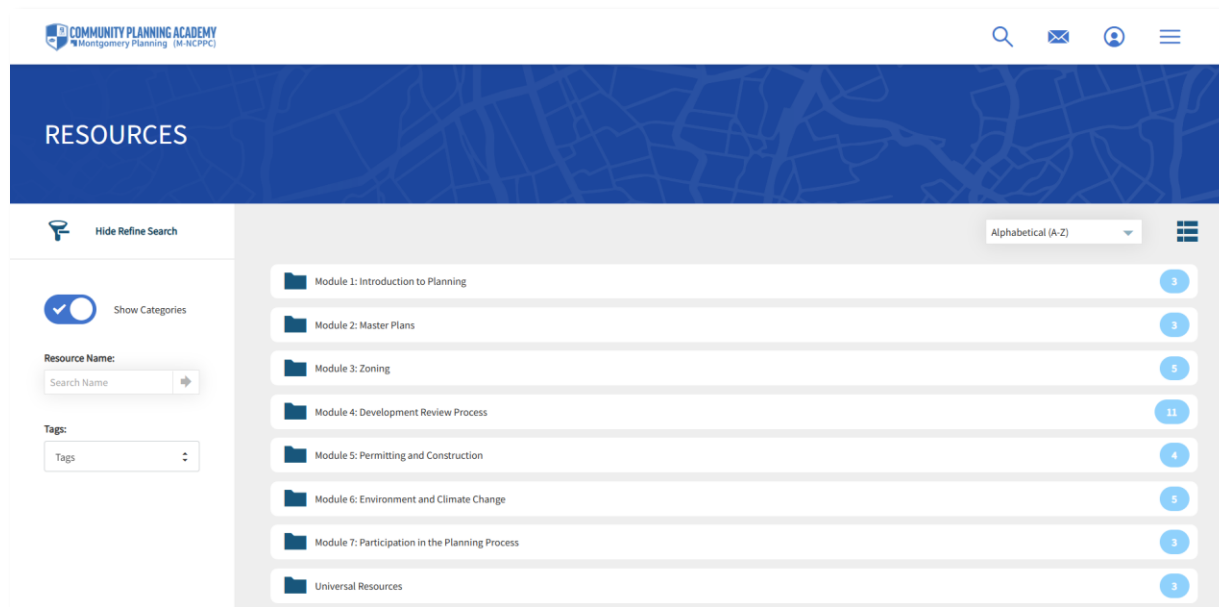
COMMUNITY PLANNING ACADEMY
Montgomery Planning (M-NCPPC)

RESOURCES

Hide Refine Search

Alphabetical (A-Z)

Show Categories

Resource Name:

Search Name

Tags:

Tags

Module 1: Introduction to Planning 3

Module 2: Master Plans 3

Module 3: Zoning 5

Module 4: Development Review Process 11

Module 5: Permitting and Construction 4

Module 6: Environment and Climate Change 5

Module 7: Participation in the Planning Process 3

Universal Resources 3